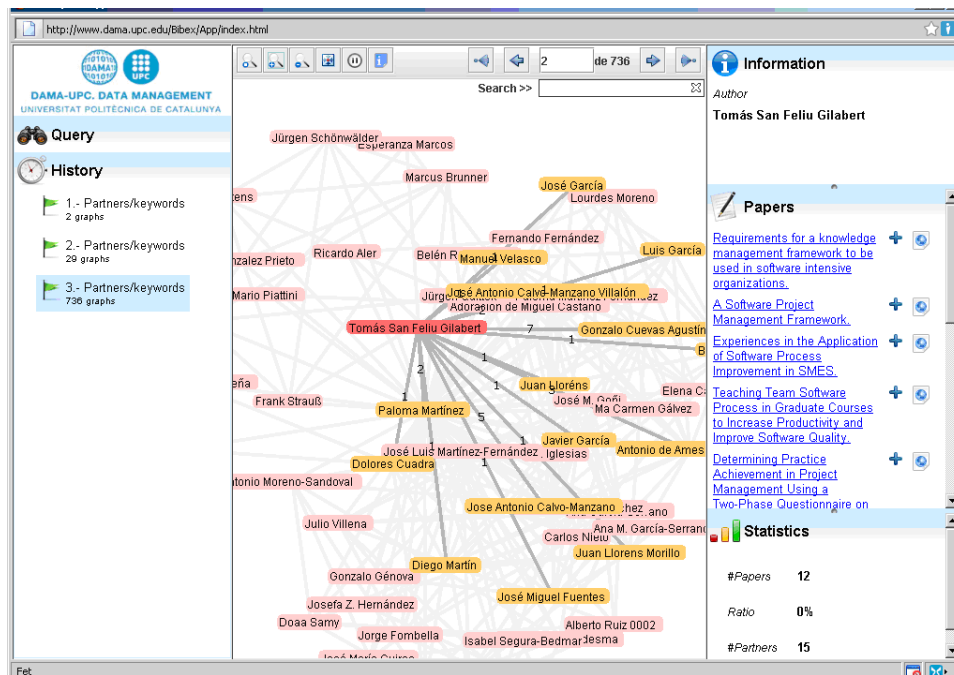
http://www.dama.upc.edu/Bibex/App/index.html

DAMA-UPC. DATA MANAGEMENT
UNIVERSITAT POLITÈCNICA DE CATALUNYA

Query

History

1.- Partners/keywords
2 graphs

2.- Partners/keywords
29 graphs

3.- Partners/keywords
736 graphs

2 de 736

Search >>

Jürgen Schönwälder
Esperanza Marcos
Marcus Brunner
José García
Lourdes Moreno
tens
Fernando Fernández
Luis García
nzalez Prieto
Ricardo Aler
Belén R
Manuel Velasco
Mario Piattini
Jürgen
José Antonio Calvo-Manzano Villalón
Adoración de Miguel Castaño
Tomás San Feliu Gilabert
7
Gonzalo Cuevas Agustín
1
B
2
1
1
Juan Lloréns
Elena C
eña
José M. Goñi
Frank Strauß
1
Paloma Martínez
Ma Carmen Gálvez
5
José Luis Martínez-Fernández
1
1
Javier García
Dolores Cuadra
1
Iglesias
Antonio de Ames
ntonio Moreno-Sandoval
Jose Antonio Calvo-Manzano
Julio Villena
Ana M. García-Serrano
Carlos Nieto
Juan Llorens Morillo
Diego Martín
Gonzalo Génova
José Miguel Fuentes
Josefa Z. Hernández
Doaa Samy
Alberto Ruiz 0002
Jorge Fombella
Isabel Segura-Bedmar

Information
Author
Tomás San Feliu Gilabert

Papers
Requirements for a knowledge management framework to be used in software intensive organizations.
A Software Project Management Framework.
Experiences in the Application of Software Process Improvement in SMES.
Teaching Team Software Process in Graduate Courses to Increase Productivity and Improve Software Quality.
Determining Practice Achievement in Project Management Using a Two-Phase Questionnaire on

Statistics
#Papers 12
Ratio 0%
#Partners 15

Fet